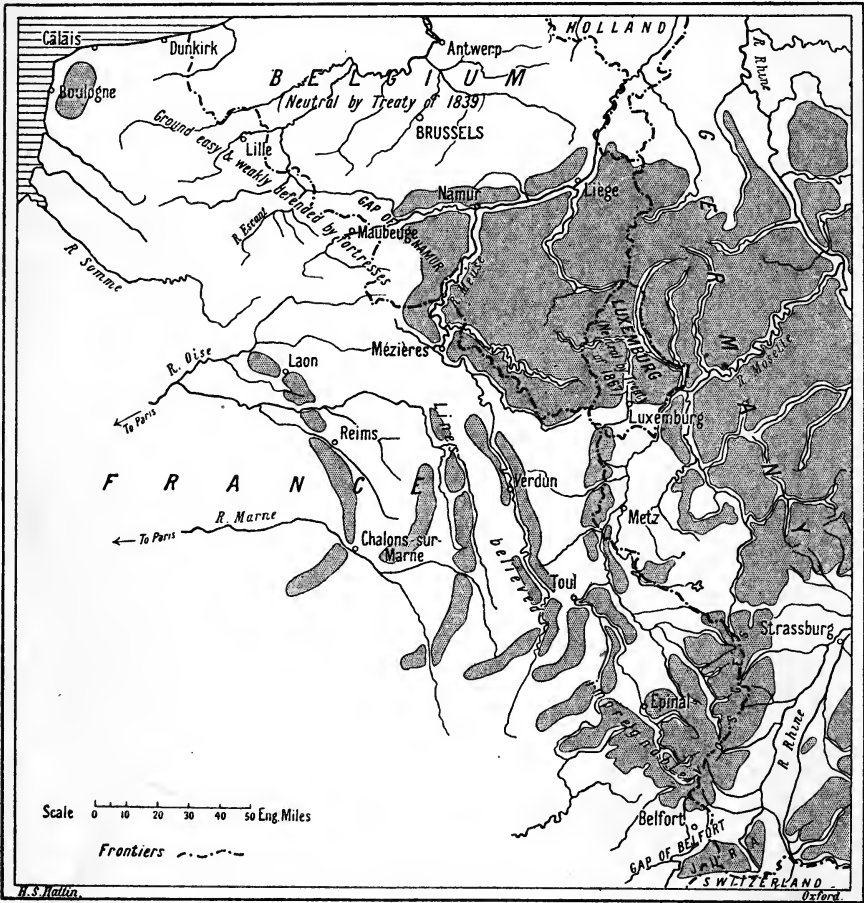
Calais
Dunkirk
Boulogne
Antwerp
HOLLAND
R. Rhine
BELGIUM
(Neutral by Treaty of 1839)
BRUSSELS
Lille
Ground easy & weakly defended by fortresses
R. Escaut
Namur
Liège
GAP OF NAMUR
Maubeuge
R. Meuse
R. Somme
GERMANY
LUXEMBURG
Neutral by Treaty of 1867
R. Moselle
R. Oise
Laon
Mézières
To Paris
Reims
Luxemburg
FRANCE
Verdun
R. Marne
To Paris
Chalons-sur-Marne
Metz
Toul
Strassburg
Epinal
VOSGES
R. Rhine
Scale 0 10 20 30 40 50 Eng. Miles
Frontiers
Belfort
GAP OF BELFORT
JURA
SWITZERLAND
H.S. Maltin.
Oxford.